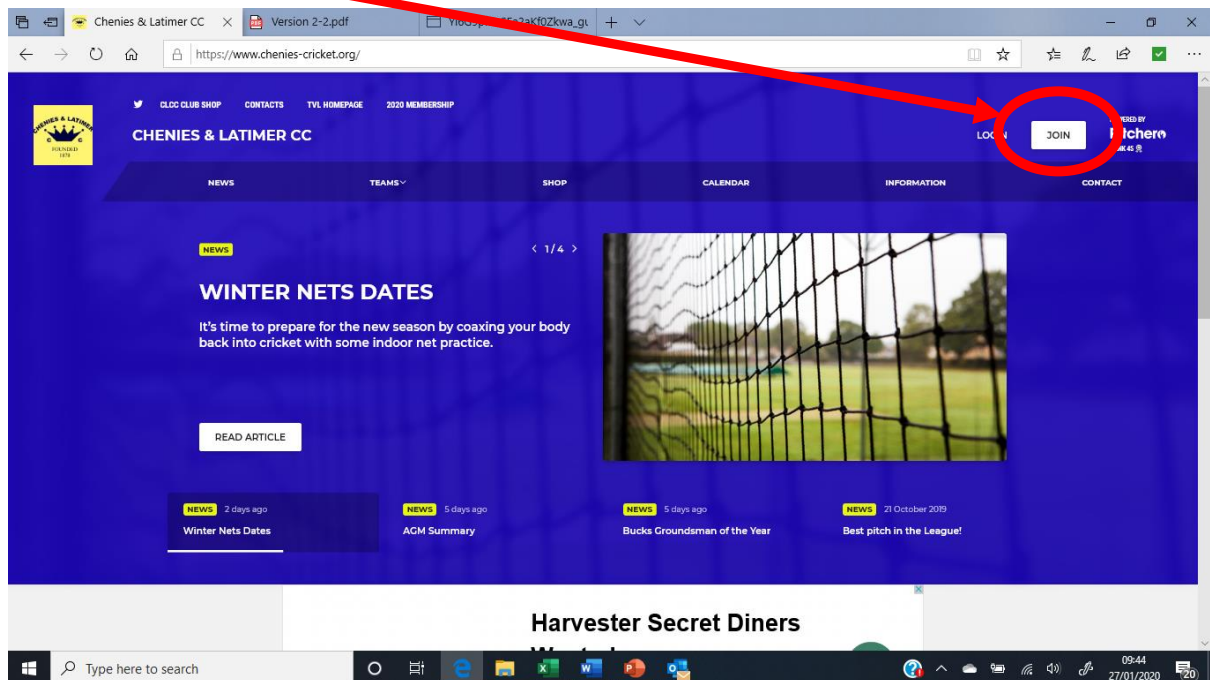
Chenies & Latimer CC
Version 2-2.pdf
Yl6G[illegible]5e2aKf0Zkwa_gu

https://www.chenies-cricket.org/

CHENIES & LATIMER FOUNDED 1879

CLCC CLUB SHOP CONTACTS TVL HOMEPAGE 2020 MEMBERSHIP

CHENIES & LATIMER CC

LO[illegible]N JOIN

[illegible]ERED BY Pitchero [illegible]

NEWS TEAMS SHOP CALENDAR INFORMATION CONTACT

NEWS

< 1/4 >

WINTER NETS DATES

It's time to prepare for the new season by coaxing your body back into cricket with some indoor net practice.

READ ARTICLE

NEWS 2 days ago
Winter Nets Dates

NEWS 5 days ago
AGM Summary

NEWS 5 days ago
Bucks Groundsman of the Year

NEWS 21 October 2019
Best pitch in the League!

Harvester Secret Diners
W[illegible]

Type here to search

09:44
27/01/2020
20